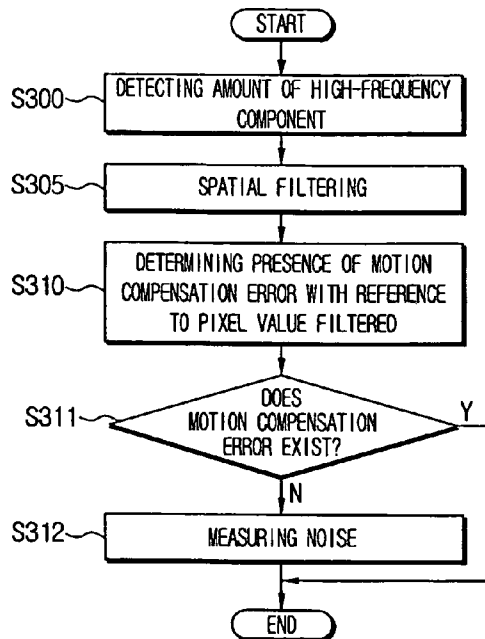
START

S300 DETECTING AMOUNT OF HIGH-FREQUENCY COMPONENT

S305 SPATIAL FILTERING

S310 DETERMINING PRESENCE OF MOTION COMPENSATION ERROR WITH REFERENCE TO PIXEL VALUE FILTERED

S311 DOES MOTION COMPENSATION ERROR EXIST?

Y

N

S312 MEASURING NOISE

END